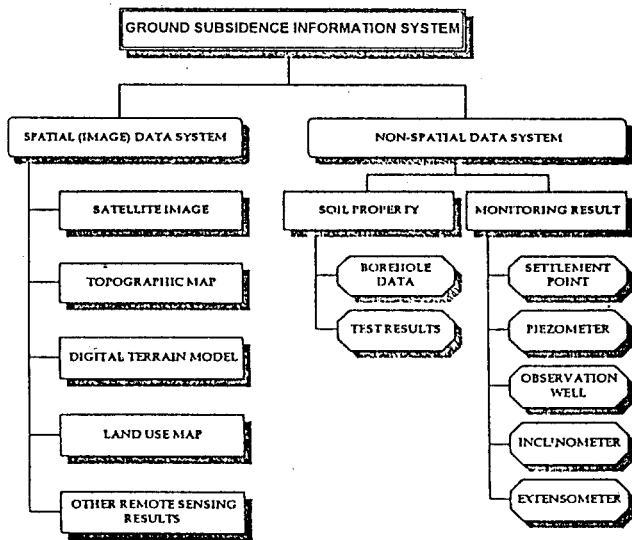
GROUND SUBSIDENCE INFORMATION SYSTEM

SPATIAL (IMAGE) DATA SYSTEM

SATELLITE IMAGE

TOPOGRAPHIC MAP

DIGITAL TERRAIN MODEL

LAND USE MAP

OTHER REMOTE SENSING RESULTS

NON-SPATIAL DATA SYSTEM

SOIL PROPERTY

BOREHOLE DATA

TEST RESULTS

MONITORING RESULT

SETTLEMENT POINT

PIEZOMETER

OBSERVATION WELL

INCLINOMETER

EXTENSOMETER